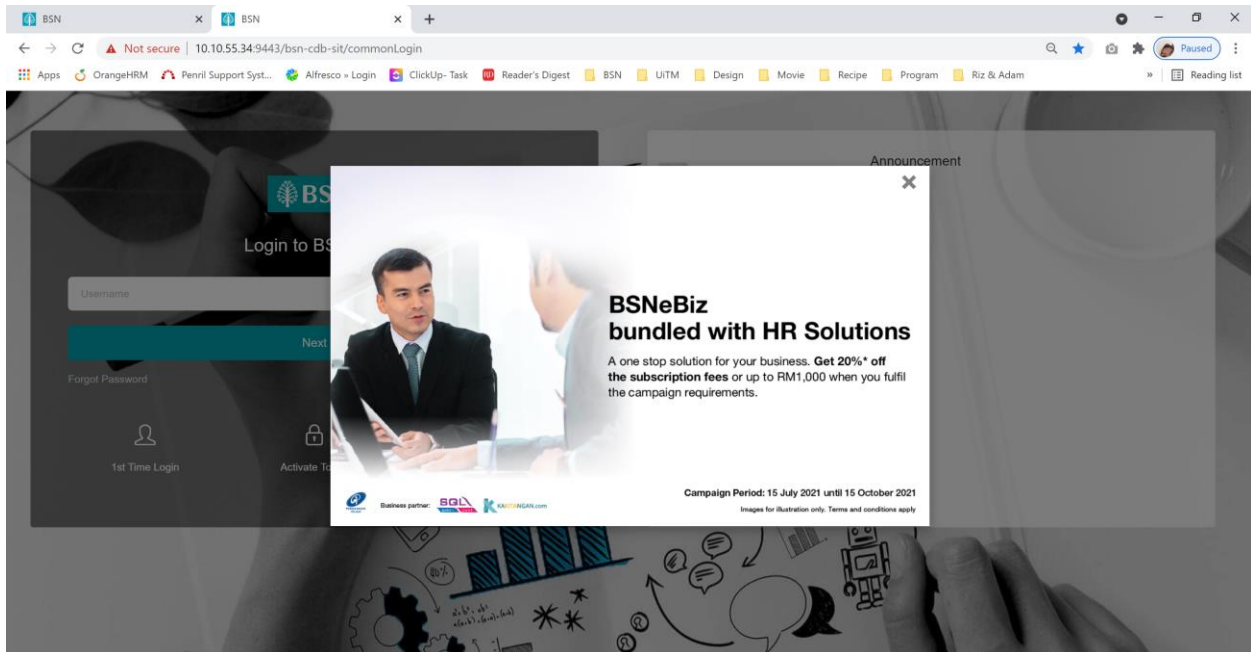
BSN × BSN × +

Not secure | 10.10.55.34:9443/bsn-cdb-sit/commonLogin

Paused

Apps OrangeHRM Penril Support Syst... Alfresco » Login ClickUp- Task Reader's Digest BSN UiTM Design Movie Recipe Program Riz & Adam » Reading list

BS

Login to BS

Username

Next

Forgot Password

1st Time Login

Activate To

Announcement

×

BSNeBiz
bundled with HR Solutions

A one stop solution for your business. **Get 20%* off the subscription fees** or up to RM1,000 when you fulfil the campaign requirements.

Business partner: SQL KAKITANGAN.com

Campaign Period: 15 July 2021 until 15 October 2021

Images for illustration only. Terms and conditions apply